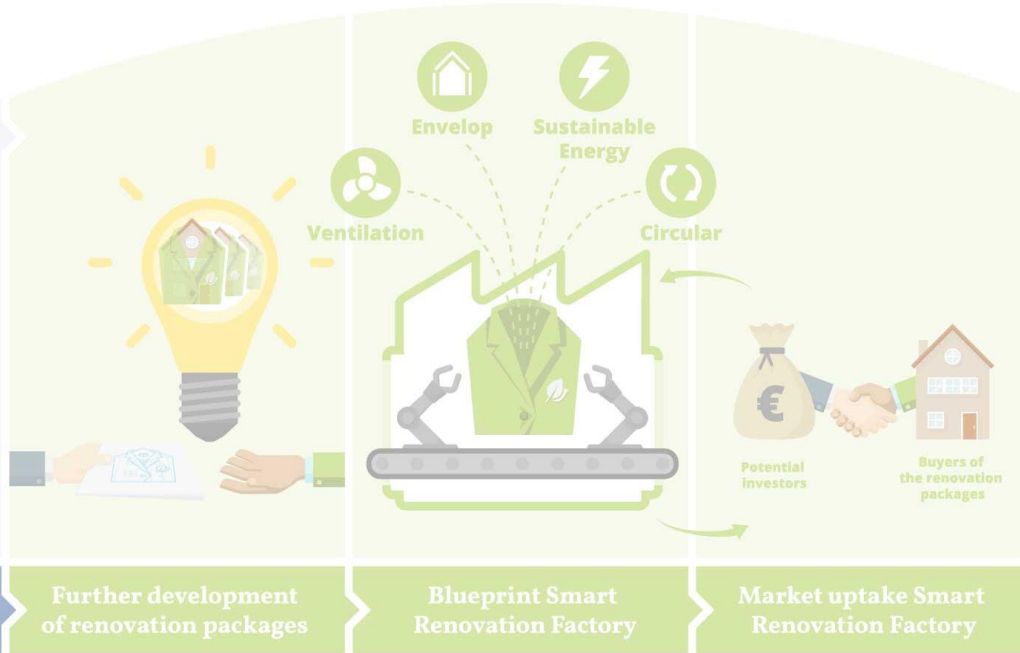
Envelop

Sustainable Energy

Ventilation

Circular

€

Potential investors

Buyers of the renovation packages

Further development of renovation packages

Blueprint Smart Renovation Factory

Market uptake Smart Renovation Factory